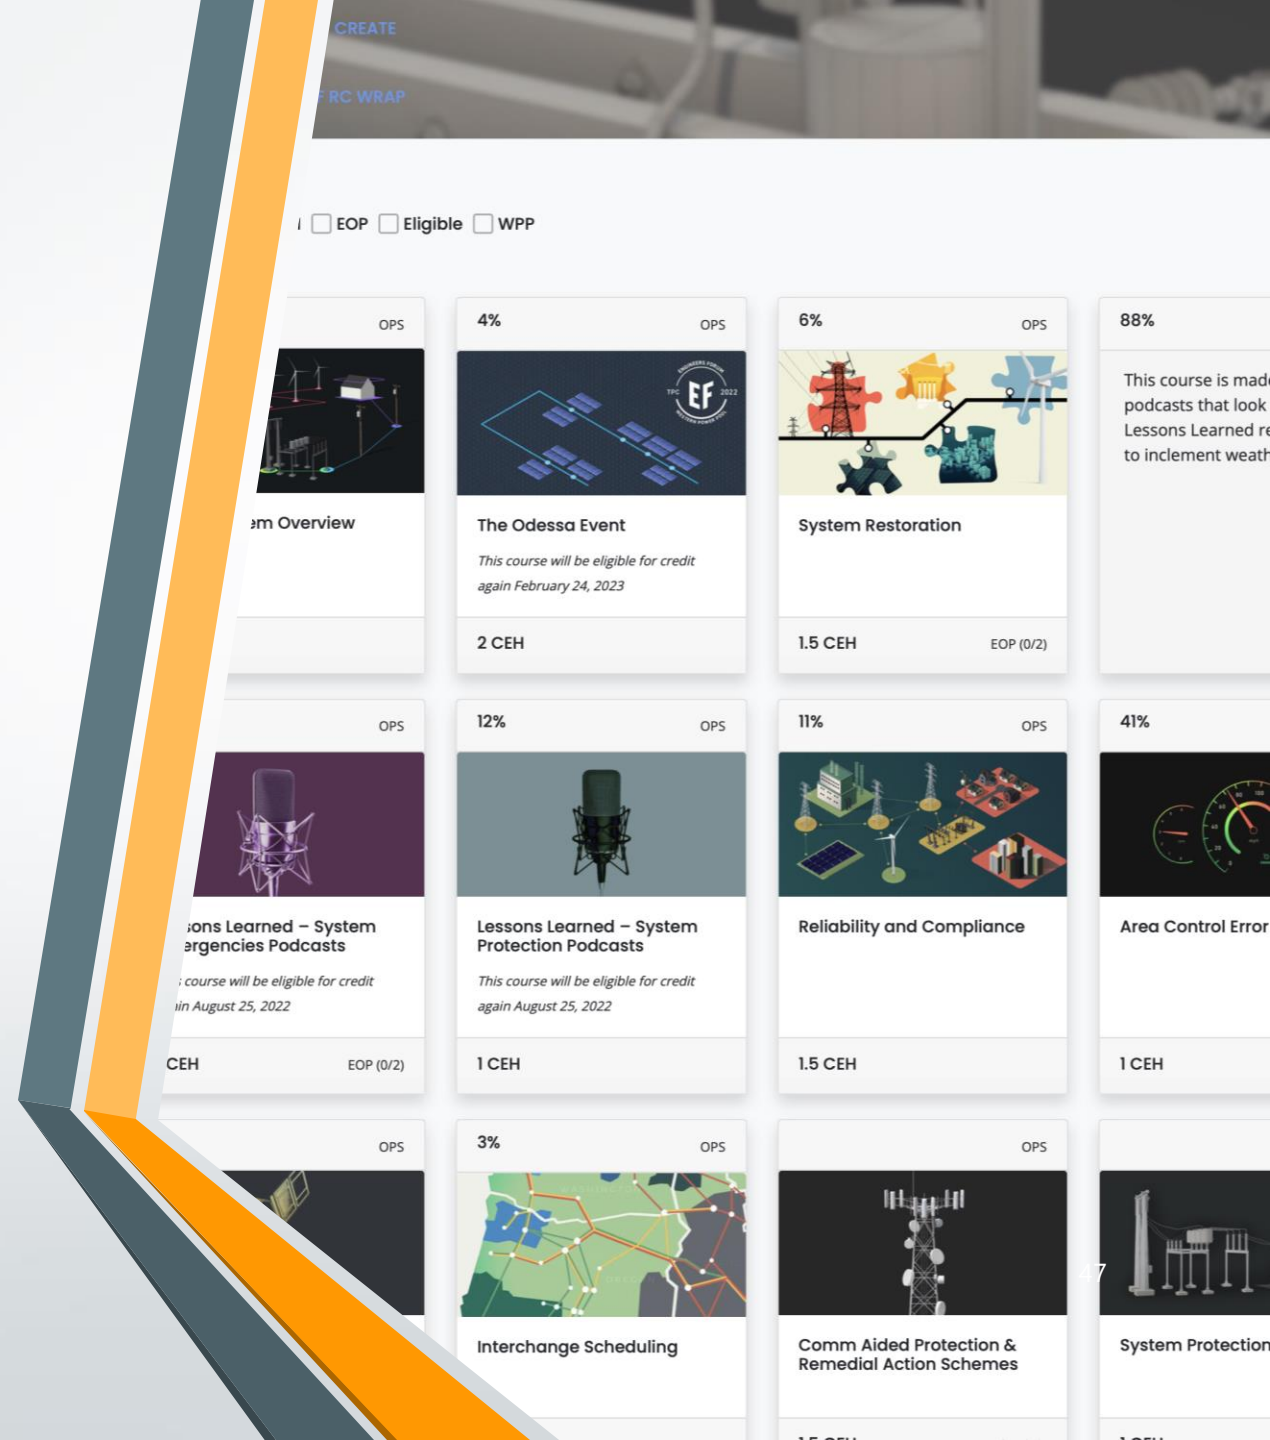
CREATE

F RC WRAP

EOP Eligible WPP

OPS

em Overview

4% OPS

The Odessa Event

This course will be eligible for credit again February 24, 2023

2 CEH

6% OPS

System Restoration

1.5 CEH EOP (0/2)

88%

This course is made podcasts that look Lessons Learned re to inclement weath

OPS

sons Learned – System ergencies Podcasts

course will be eligible for credit in August 25, 2022

CEH EOP (0/2)

12% OPS

Lessons Learned – System Protection Podcasts

This course will be eligible for credit again August 25, 2022

1 CEH

11% OPS

Reliability and Compliance

1.5 CEH

41%

Area Control Error

1 CEH

OPS

3% OPS

Interchange Scheduling

OPS

Comm Aided Protection & Remedial Action Schemes

System Protection

47